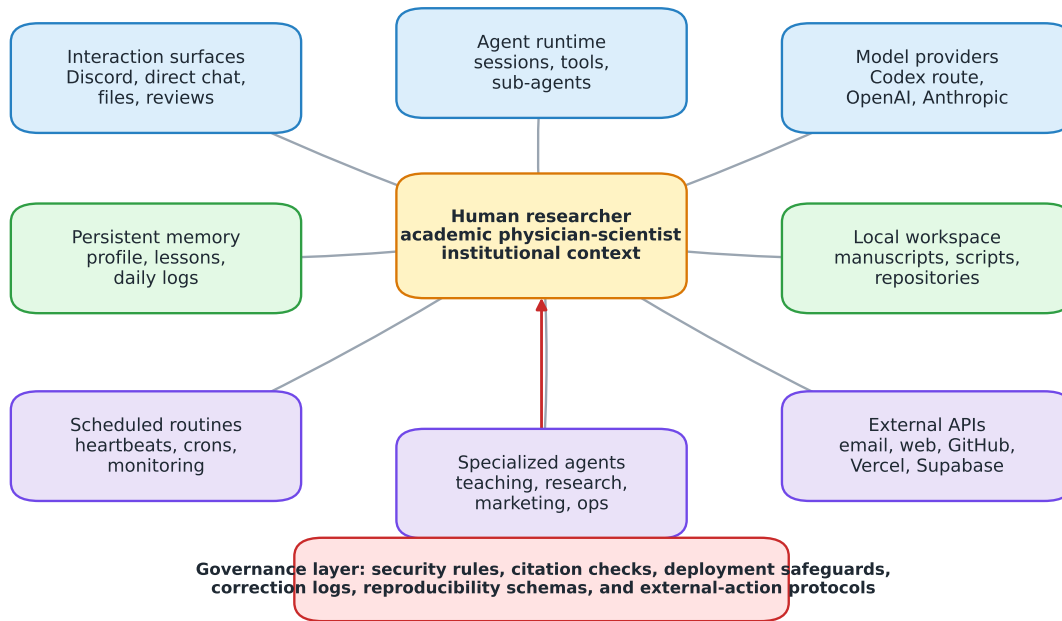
Interaction surfaces
Discord, direct chat,
files, reviews

Agent runtime
sessions, tools,
sub-agents

Model providers
Codex route,
OpenAI, Anthropic

Persistent memory
profile, lessons,
daily logs

**Human researcher**
**academic physician-scientist**
**institutional context**

Local workspace
manuscripts, scripts,
repositories

Scheduled routines
heartbeats, crons,
monitoring

Specialized agents
teaching, research,
marketing, ops

External APIs
email, web, GitHub,
Vercel, Supabase

**Governance layer: security rules, citation checks, deployment safeguards,**
**correction logs, reproducibility schemas, and external-action protocols**